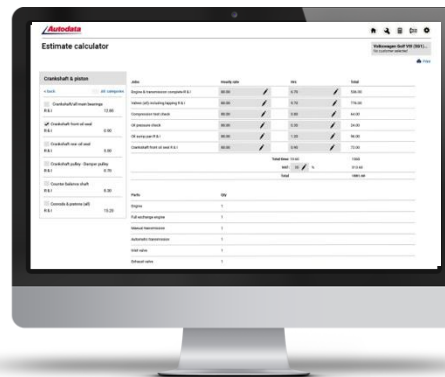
Autodata

Estimate calculator

Volkswagen Golf VIII (5H1)...
No customer selected

Print

Crankshaft & piston

< back

All categories

Crankshaft/all main bearings
R & I 12.00

Crankshaft front oil seal
R & I 0.00

Crankshaft rear oil seal
R & I 0.00

Crankshaft pulley - Damper pulley
R & I 0.70

Counter Balance shaft
R & I 0.00

Conrods & pistons (all)
R & I 15.20

| Jobs | Hourly rate | Hrs | Total |
|---|---|---|---|
| Engine & transmission complete R & I | 80.00 | 6.70 | 536.00 |
| Valves (all) including lapping R & I | 80.00 | 9.70 | 776.00 |
| Compression test check | 80.00 | 0.80 | 64.00 |
| Oil pressure check | 80.00 | 0.30 | 24.00 |
| Oil sump pan R & I | 80.00 | 1.20 | 96.00 |
| Crankshaft front oil seal R & I | 80.00 | 0.90 | 72.00 |

Total time 19.60 1568

VAT 20 % 313.60

Total 1881.60

| Parts | Qty |
|---|---|
| Engine | 1 |
| Full exchange engine | 1 |
| Manual transmission | 1 |
| Automatic transmission | 1 |
| Inlet valve | 1 |
| Exhaust valve | 1 |